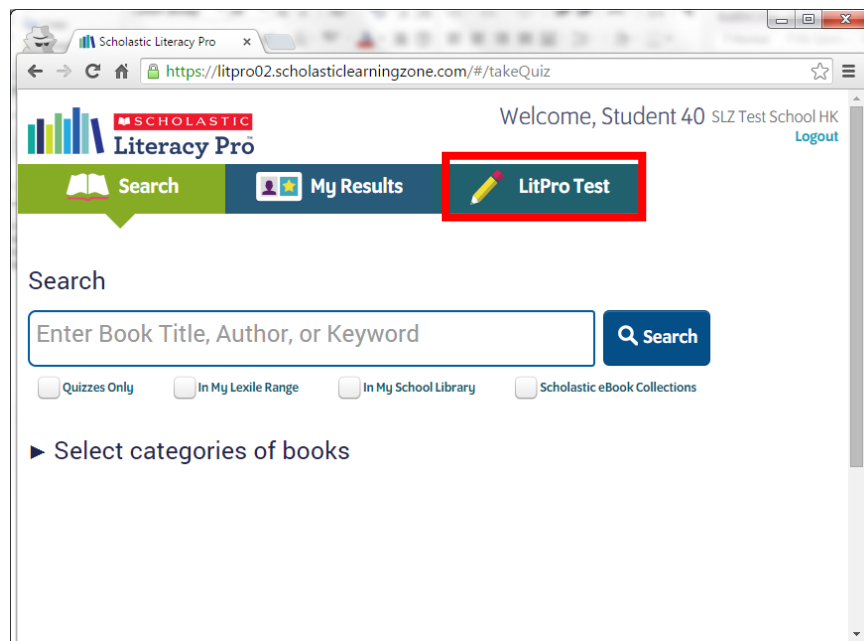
Scholastic Literacy Pro ×

https://litpro02.scholasticlearningzone.com/#/takeQuiz

SCHOLASTIC
Literacy Pro™

Welcome, Student 40 SLZ Test School HK
Logout

Search
My Results
LitPro Test

Search

Enter Book Title, Author, or Keyword
Search

Quizzes Only
In My Lexile Range
In My School Library
Scholastic eBook Collections

► Select categories of books